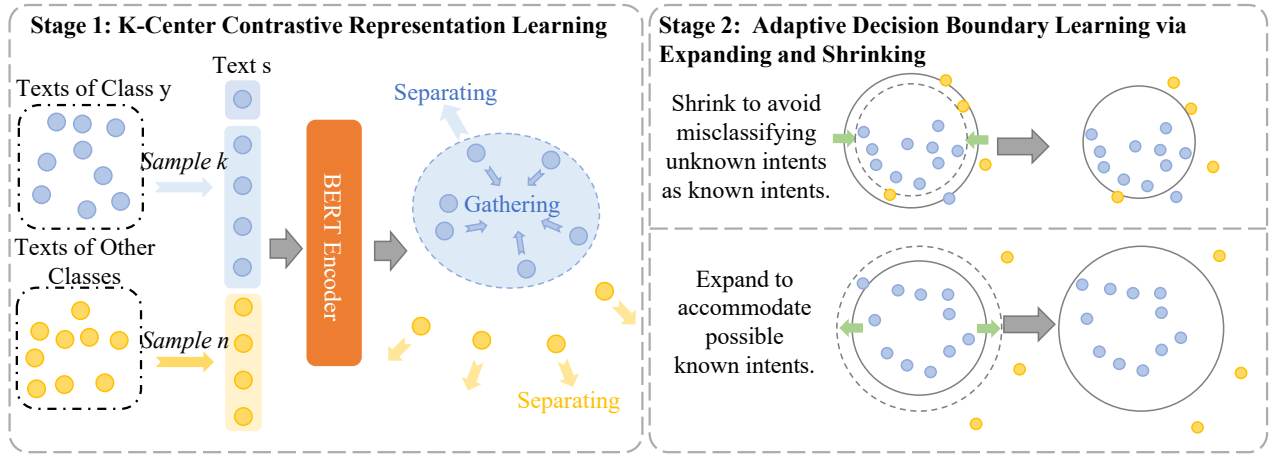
Stage 1: K-Center Contrastive Representation Learning

Text s

Texts of Class y

Sample k

Texts of Other Classes

Sample n

BERT Encoder

Separating

Gathering

Separating

Stage 2: Adaptive Decision Boundary Learning via Expanding and Shrinking

Shrink to avoid misclassifying unknown intents as known intents.

Expand to accommodate possible known intents.